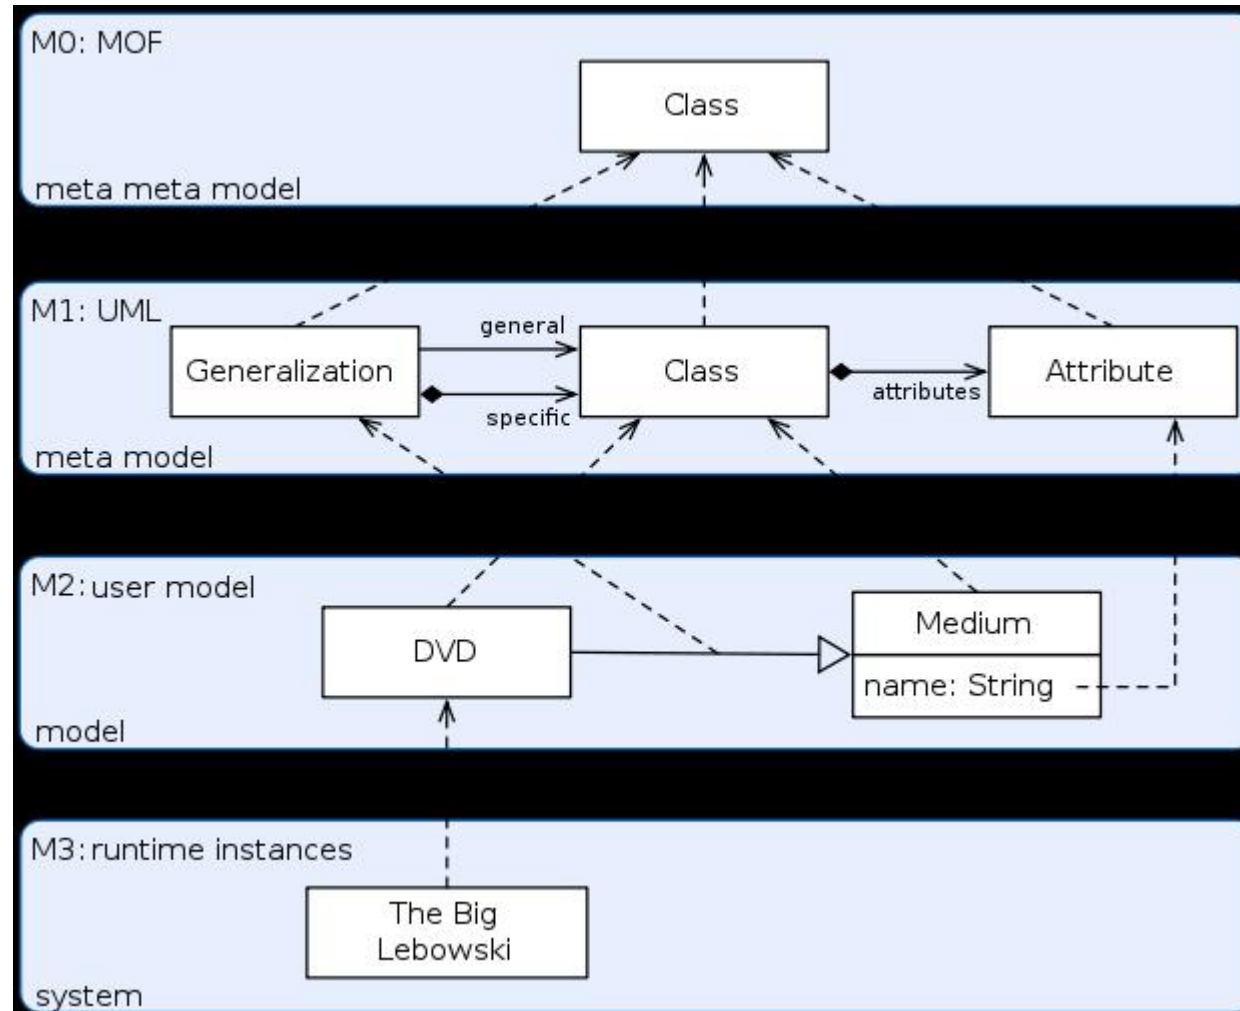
M0: MOF

Class

meta meta model

M1: UML

general

Generalization

Class

Attribute

attributes

specific

meta model

M2: user model

DVD

Medium

name: String

model

M3: runtime instances

The Big Lebowski

system